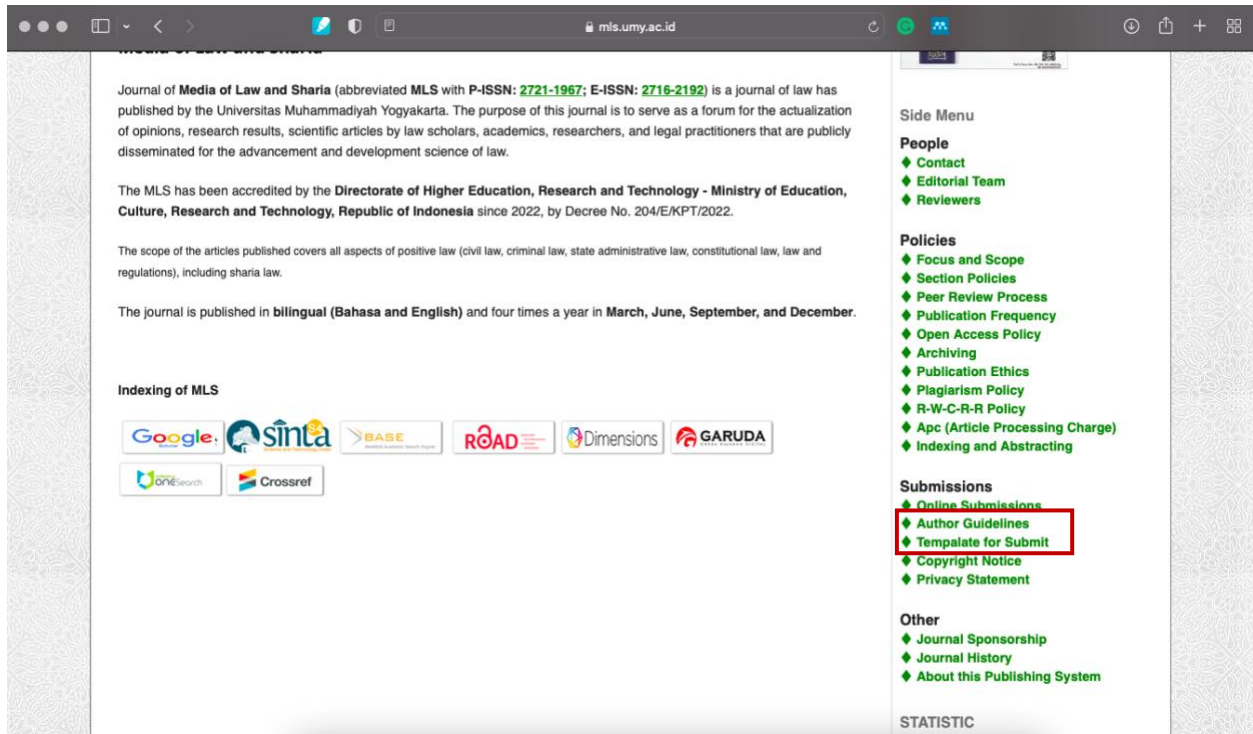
mls.umy.ac.id

Media of Law and Sharia

Journal of **Media of Law and Sharia** (abbreviated **MLS** with **P-ISSN: 2721-1967; E-ISSN: 2716-2192**) is a journal of law has published by the Universitas Muhammadiyah Yogyakarta. The purpose of this journal is to serve as a forum for the actualization of opinions, research results, scientific articles by law scholars, academics, researchers, and legal practitioners that are publicly disseminated for the advancement and development science of law.

The MLS has been accredited by the **Directorate of Higher Education, Research and Technology - Ministry of Education, Culture, Research and Technology, Republic of Indonesia** since 2022, by Decree No. 204/E/KPT/2022.

The scope of the articles published covers all aspects of positive law (civil law, criminal law, state administrative law, constitutional law, law and regulations), including sharia law.

The journal is published in **bilingual (Bahasa and English)** and four times a year in **March, June, September, and December**.

**Indexing of MLS**

Google Scholar sinta S4 BASE ROAD Dimensions GARUDA OneSearch Crossref

Side Menu

People
♦ Contact
♦ Editorial Team
♦ Reviewers

Policies
♦ Focus and Scope
♦ Section Policies
♦ Peer Review Process
♦ Publication Frequency
♦ Open Access Policy
♦ Archiving
♦ Publication Ethics
♦ Plagiarism Policy
♦ R-W-C-R-R Policy
♦ Apc (Article Processing Charge)
♦ Indexing and Abstracting

Submissions
♦ Online Submissions
♦ Author Guidelines
♦ Tempalate for Submit
♦ Copyright Notice
♦ Privacy Statement

Other
♦ Journal Sponsorship
♦ Journal History
♦ About this Publishing System

STATISTIC